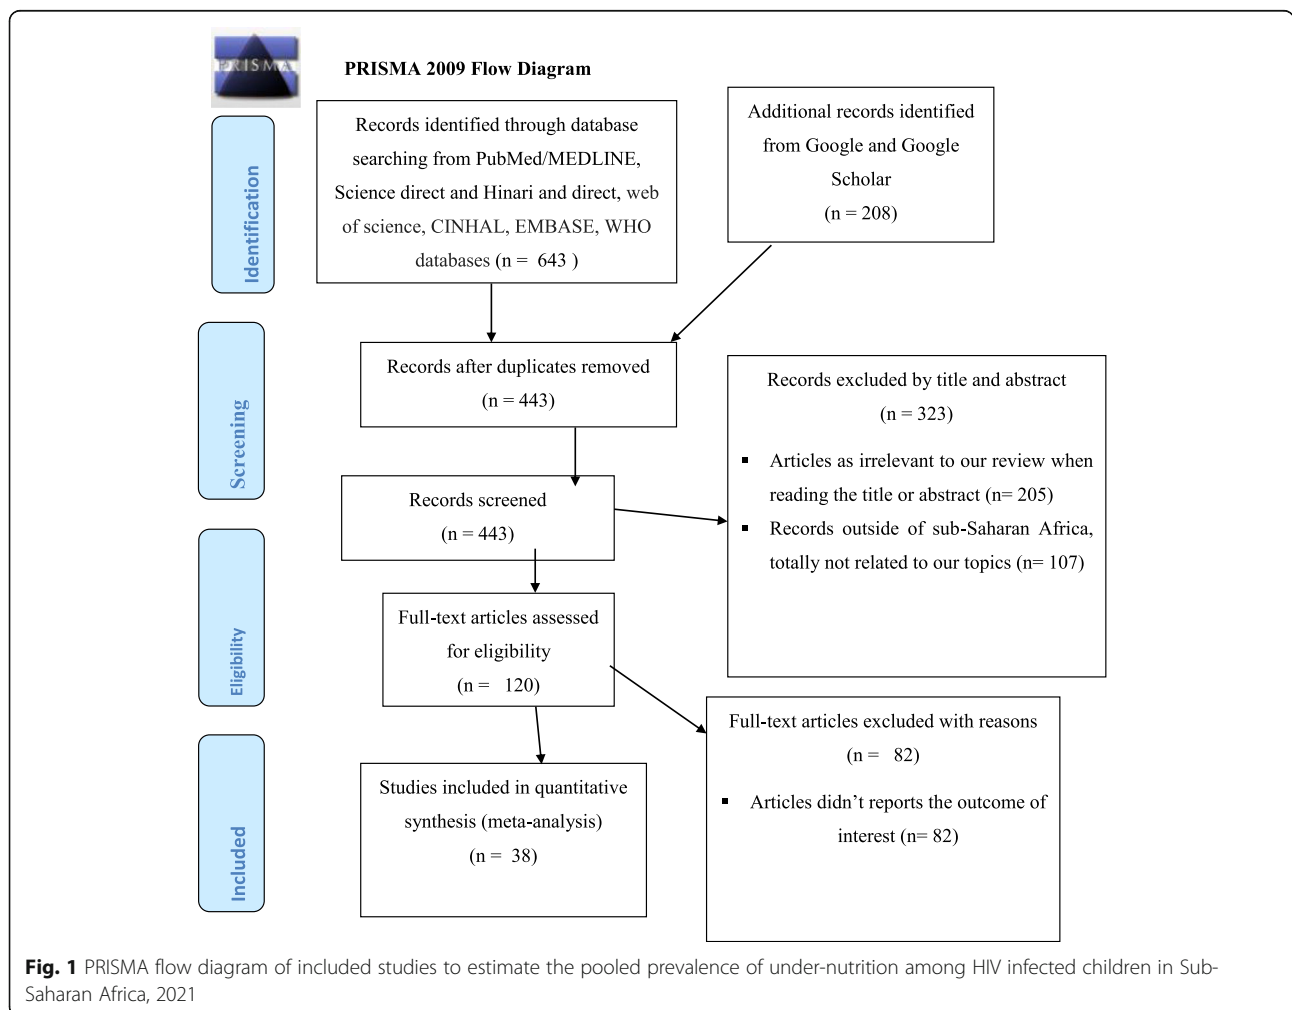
PRISMA

PRISMA 2009 Flow Diagram

Identification

Records identified through database searching from PubMed/MEDLINE, Science direct and Hinari and direct, web of science, CINHAL, EMBASE, WHO databases (n = 643 )

Additional records identified from Google and Google Scholar (n = 208)

Screening

Records after duplicates removed (n = 443)

Records excluded by title and abstract (n = 323)

- Articles as irrelevant to our review when reading the title or abstract (n= 205)
- Records outside of sub-Saharan Africa, totally not related to our topics (n= 107)

Records screened (n = 443)

Eligibility

Full-text articles assessed for eligibility (n = 120)

Full-text articles excluded with reasons (n = 82)

- Articles didn't reports the outcome of interest (n= 82)

Included

Studies included in quantitative synthesis (meta-analysis) (n = 38)

**Fig. 1** PRISMA flow diagram of included studies to estimate the pooled prevalence of under-nutrition among HIV infected children in Sub-Saharan Africa, 2021